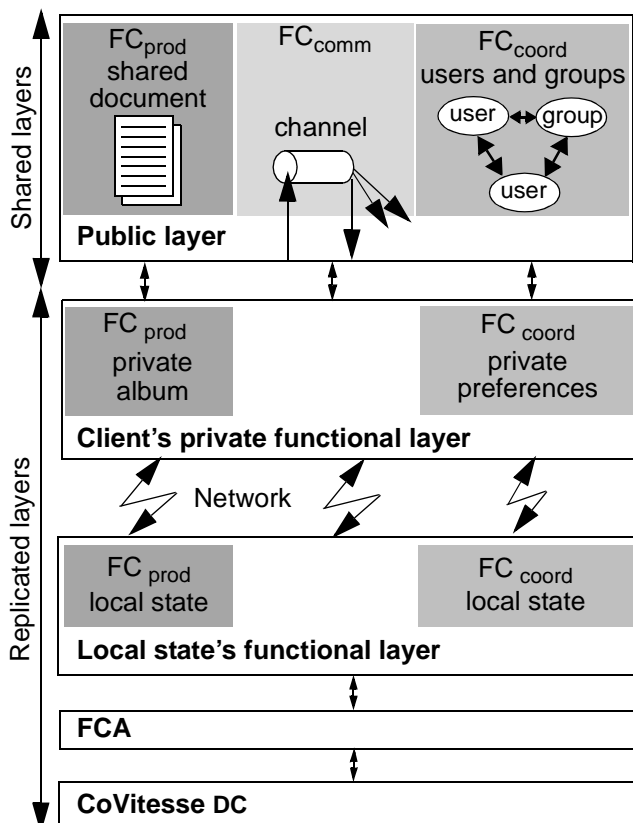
Shared layers

$FC_{prod}$ shared document

$FC_{comm}$

channel

$FC_{coord}$ users and groups

user

group

user

Public layer

Replicated layers

$FC_{prod}$ private album

$FC_{coord}$ private preferences

Client's private functional layer

Network

$FC_{prod}$ local state

$FC_{coord}$ local state

Local state's functional layer

FCA

CoVitesse DC